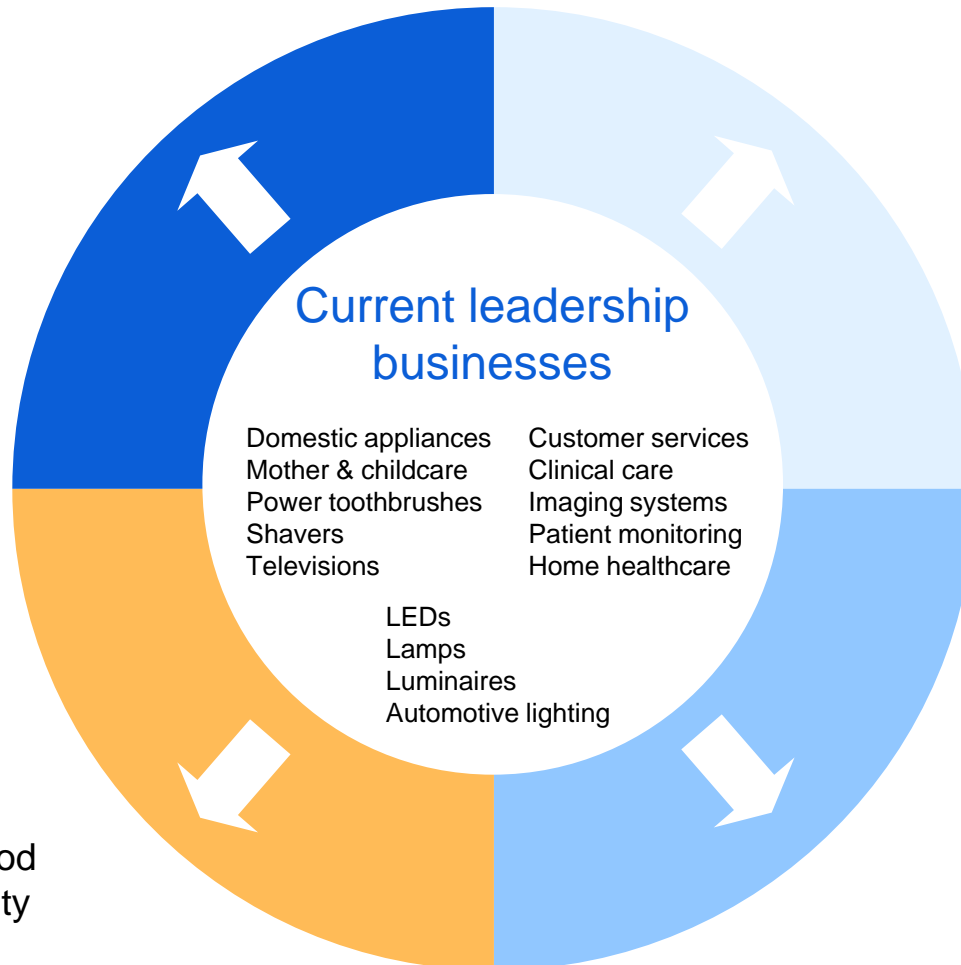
Current leadership businesses

Domestic appliances
Mother & childcare
Power toothbrushes
Shavers
Televisions

Customer services
Clinical care
Imaging systems
Patient monitoring
Home healthcare

LEDs
Lamps
Luminaires
Automotive lighting

od
ty